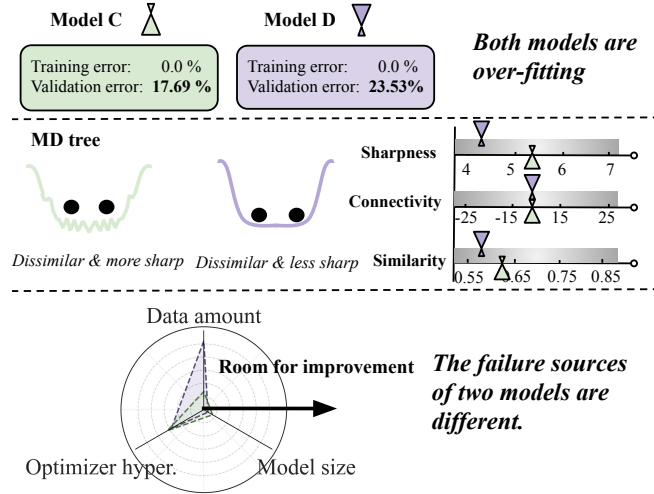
Model C

Model D

Training error: 0.0 %
Validation error: **17.69 %**

Training error: 0.0 %
Validation error: **23.53%**

*Both models are over-fitting*

MD tree

Dissimilar & more sharp

Dissimilar & less sharp

Sharpness
4 5 6 7

Connectivity
-25 -15 15 25

Similarity
0.55 .65 0.75 0.85

Data amount

Room for improvement

Optimizer hyper.

Model size

*The failure sources of two models are different.*